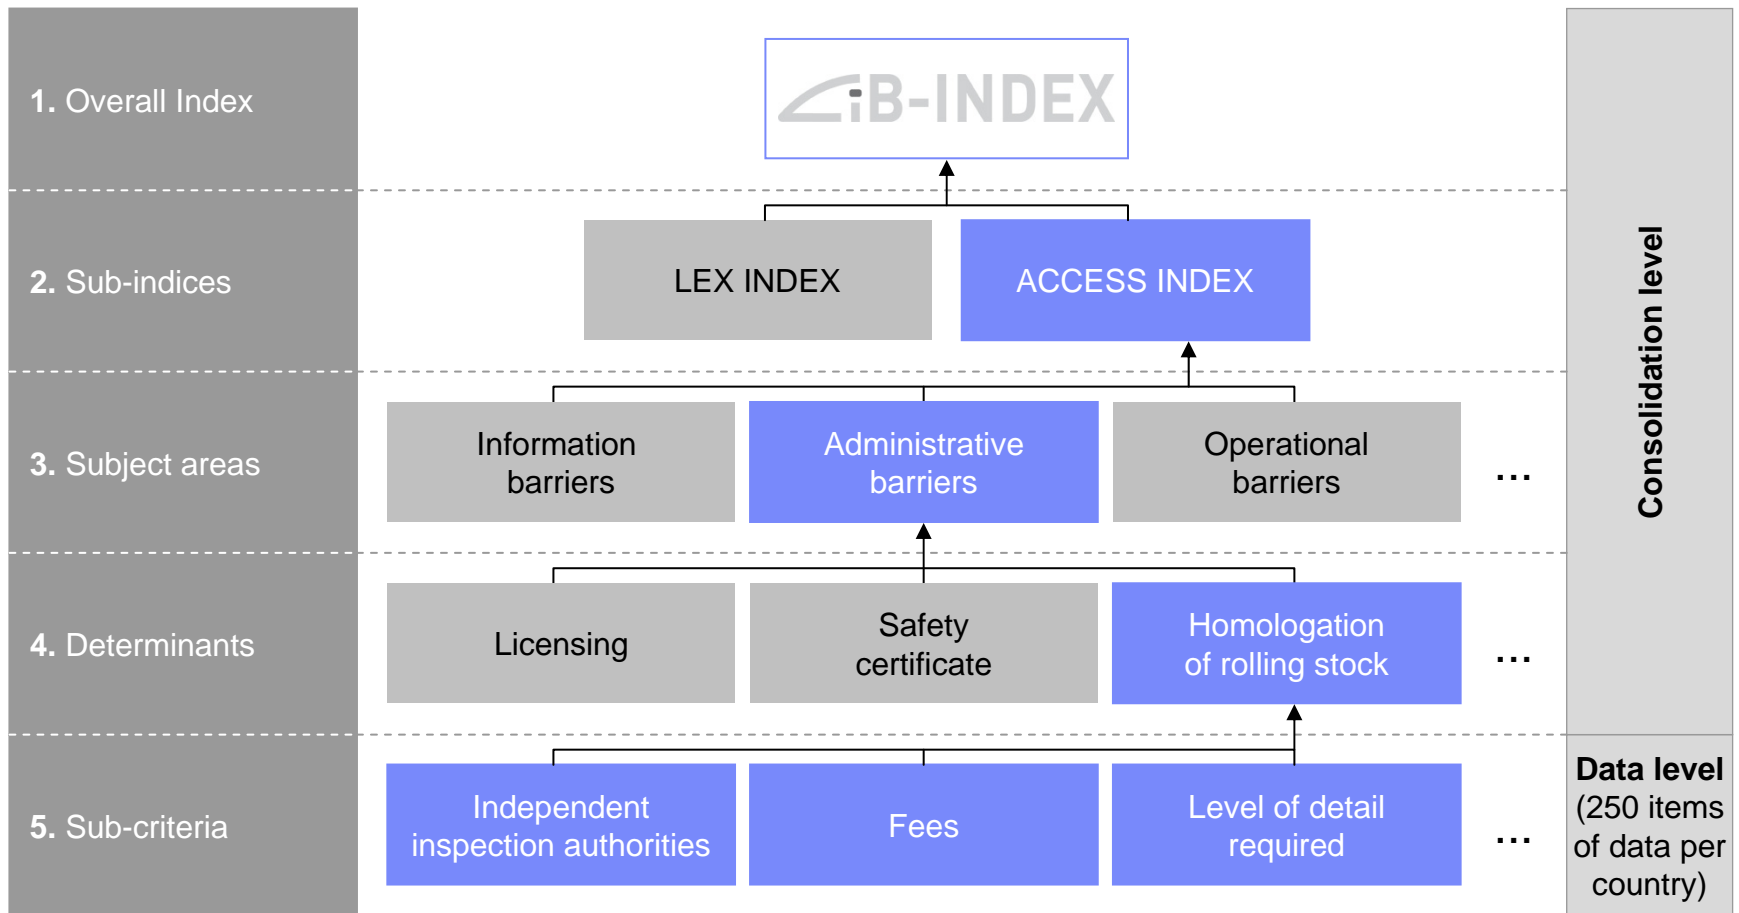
1. Overall Index

2. Sub-indices

3. Subject areas

4. Determinants

5. Sub-criteria

iB-INDEX

LEX INDEX

ACCESS INDEX

Information barriers

Administrative barriers

Operational barriers

...

Licensing

Safety certificate

Homologation of rolling stock

...

Independent inspection authorities

Fees

Level of detail required

...

Consolidation level

Data level (250 items of data per country)